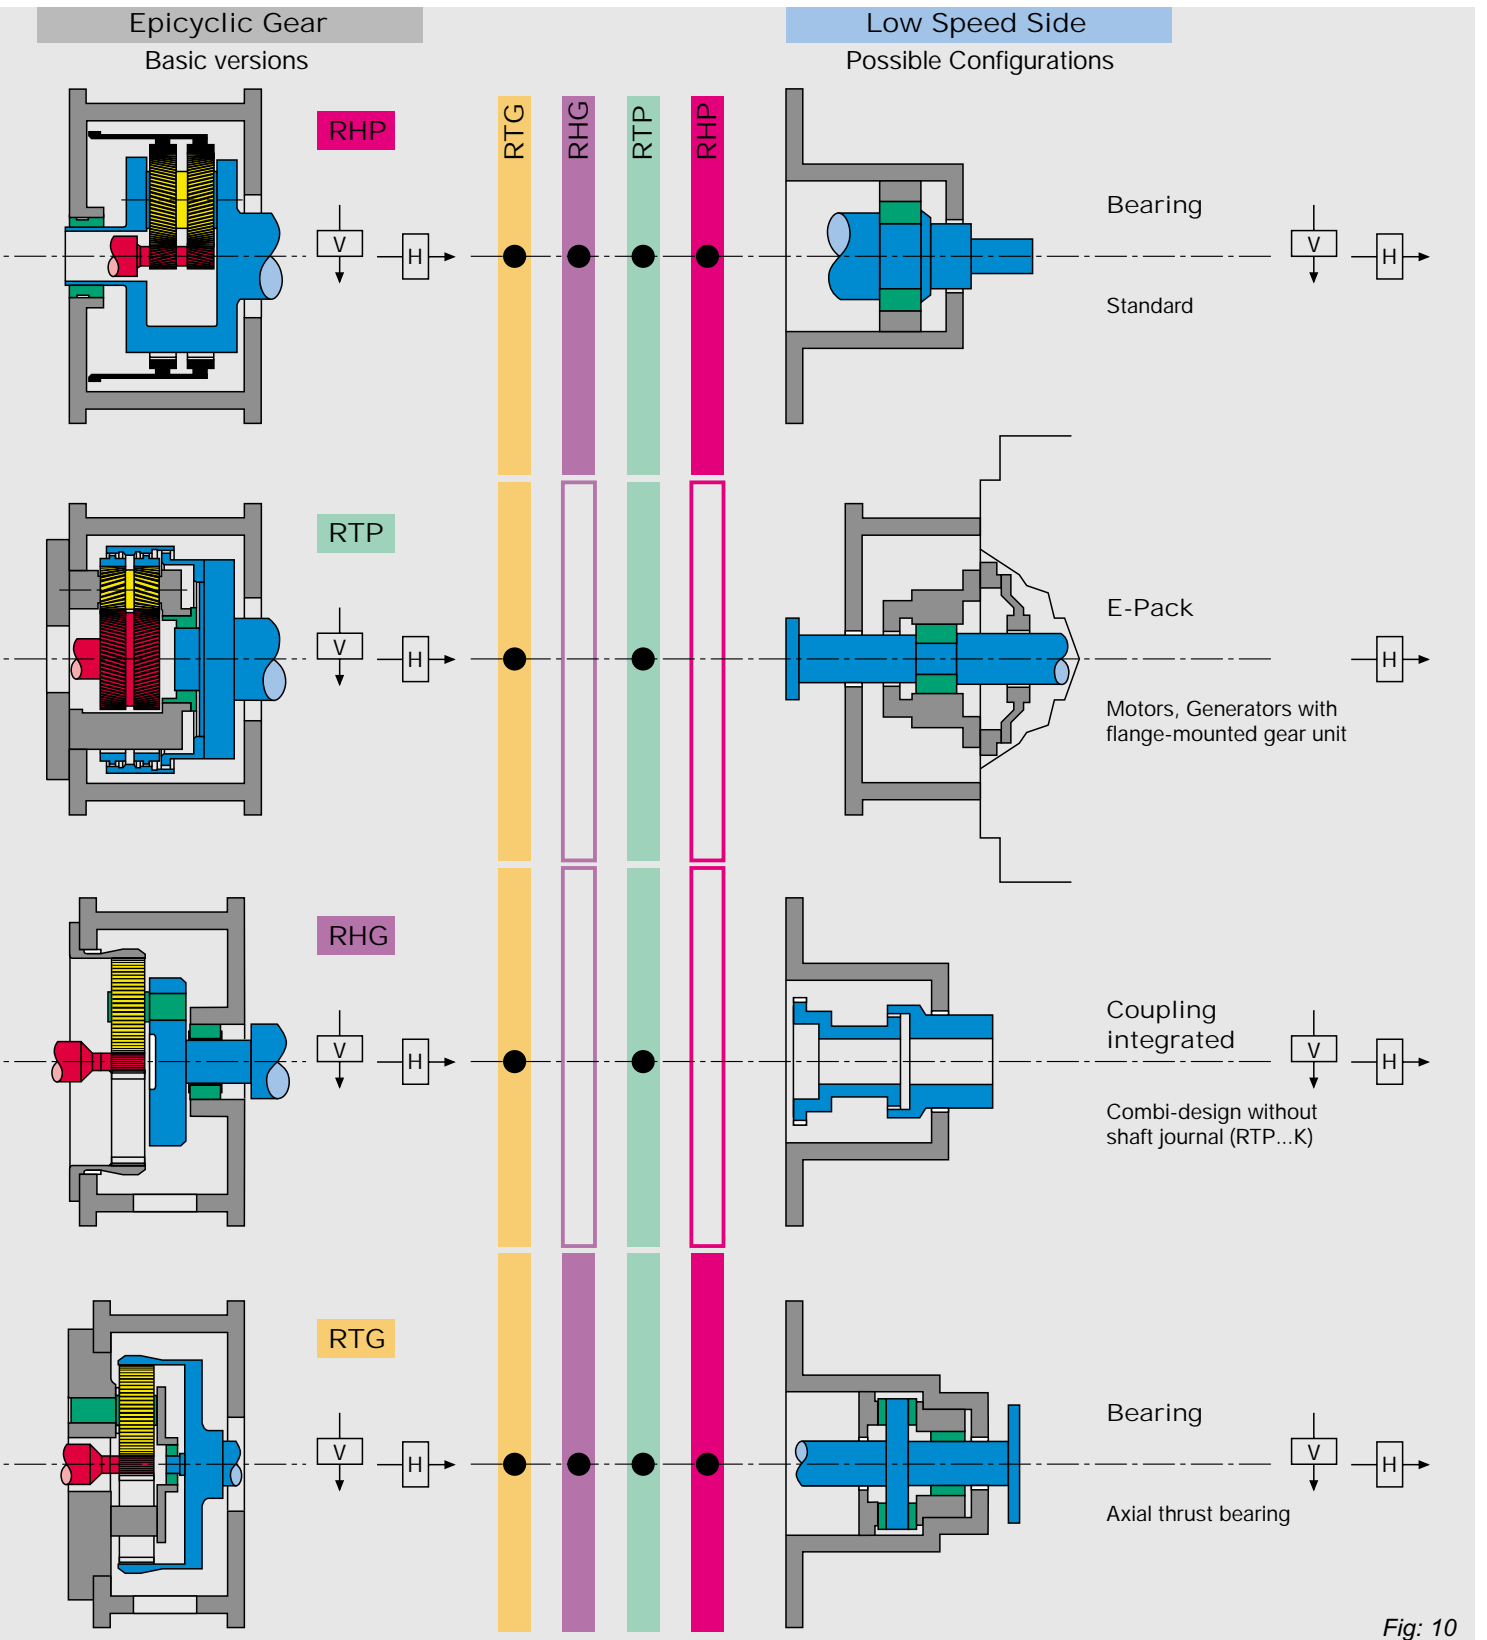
Epicyclic Gear
Basic versions

Low Speed Side
Possible Configurations

RTG RHG RTP RHP

RHP
V
H

Bearing
V
H
Standard

RTP
V
H

E-Pack
H
Motors, Generators with flange-mounted gear unit

RHG
V
H

Coupling integrated
V
H
Combi-design without shaft journal (RTP...K)

RTG
V
H

Bearing
V
H
Axial thrust bearing

Fig: 10